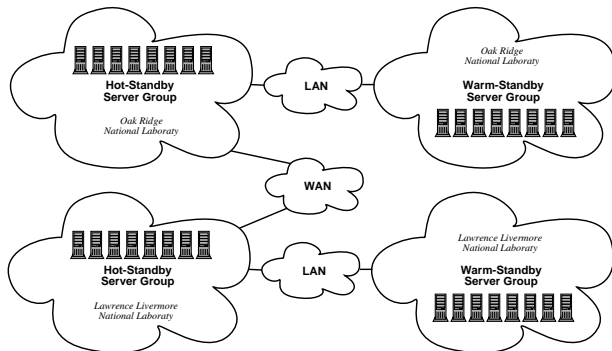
Hot-Standby Server Group

Oak Ridge National Laboraty

LAN

Oak Ridge National Laboraty

Warm-Standby Server Group

WAN

Hot-Standby Server Group

Lawrence Livermore National Laboraty

LAN

Lawrence Livermore National Laboraty

Warm-Standby Server Group